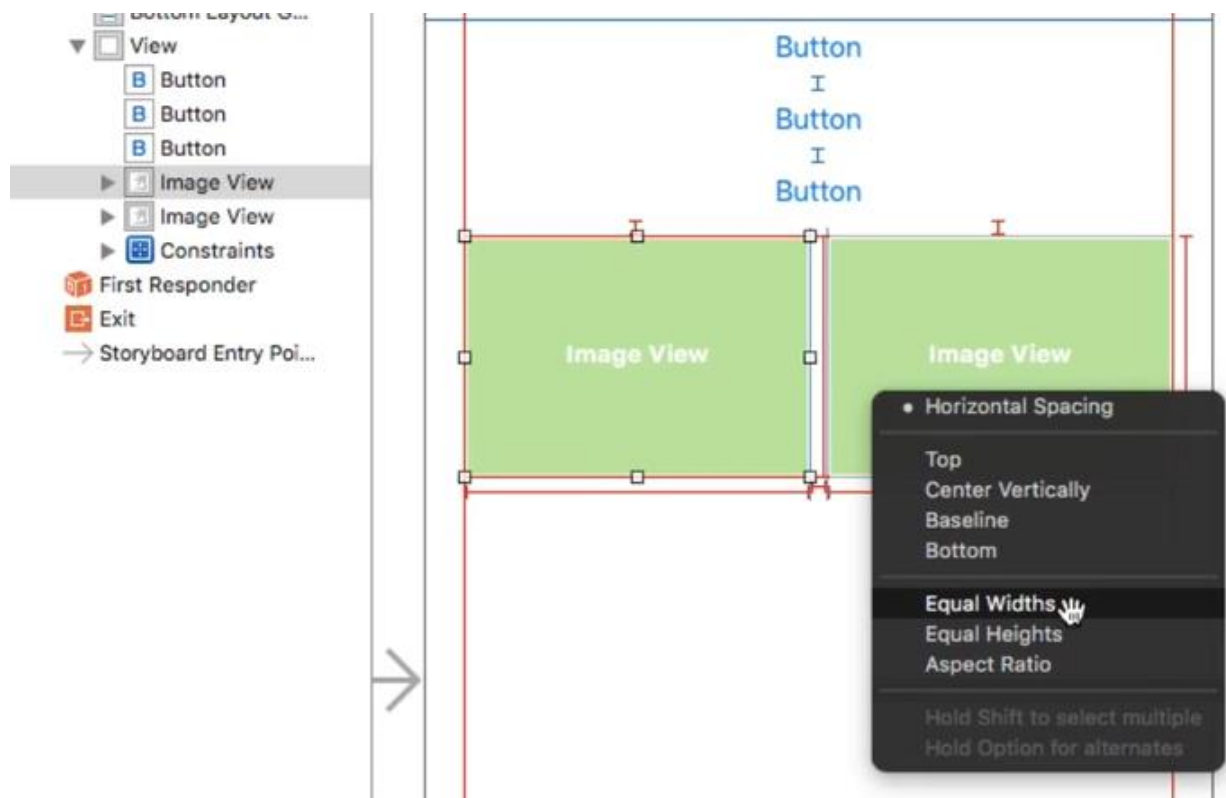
Bottom Layout G...
View
B Button
B Button
B Button
Image View
Image View
Constraints
First Responder
Exit
Storyboard Entry Poi...

Button
Button
Button

Image View
Image View

• Horizontal Spacing
Top
Center Vertically
Baseline
Bottom
Equal Widths
Equal Heights
Aspect Ratio
Hold Shift to select multiple
Hold Option for alternates